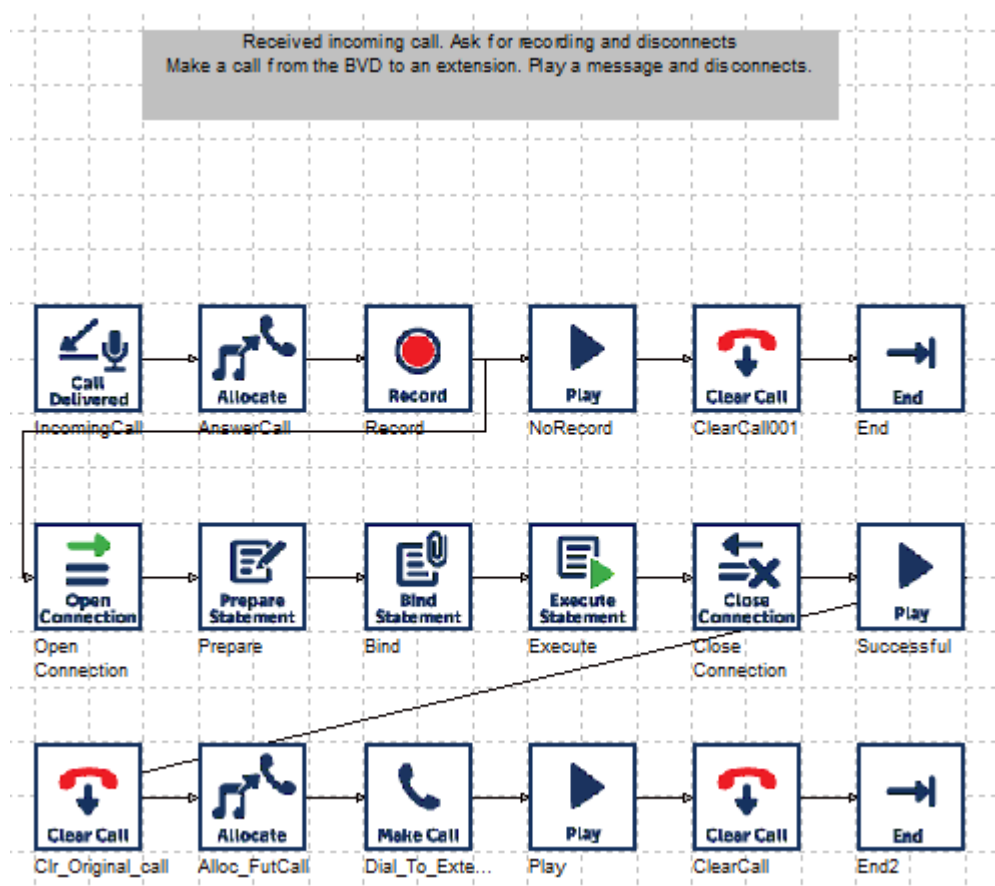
Received incoming call. Ask for recording and disconnects
Make a call from the BVD to an extension. Play a message and disconnects.

Call Delivered
IncomingCall

Allocate
AnswerCall

Record
Record

Play
NoRecord

Clear Call
ClearCall001

End
End

Open Connection
Open Connection

Prepare Statement
Prepare

Bind Statement
Bind

Execute Statement
Execute

Close Connection
Close Connection

Play
Successful

Clear Call
Clr_Original_call

Allocate
Alloc_FutCall

Make Call
Dial_To_Exte...

Play
Play

Clear Call
ClearCall

End
End2